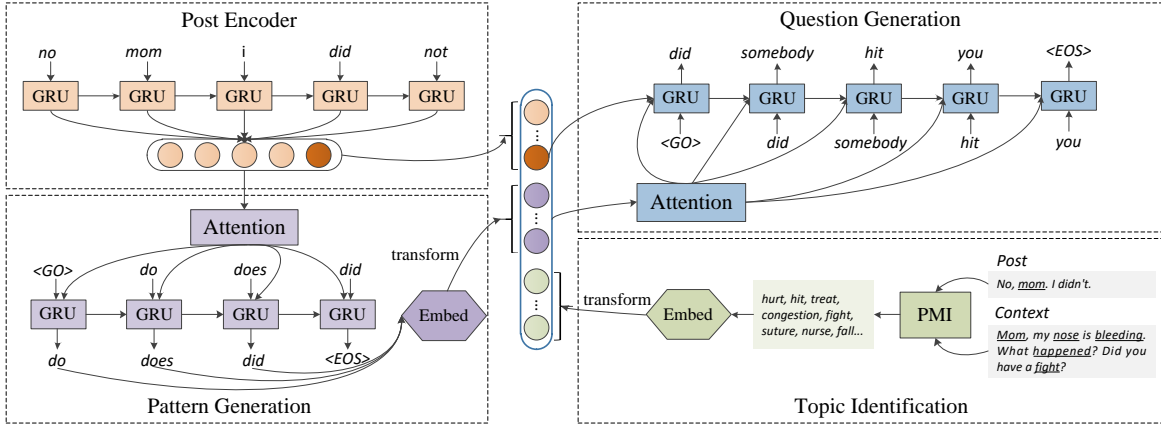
Post Encoder

no mom i did not

GRU GRU GRU GRU GRU

Pattern Generation

Attention

<GO> do does did

GRU GRU GRU GRU

do does did <EOS>

transform

Embed

Question Generation

did somebody hit you <EOS>

GRU GRU GRU GRU GRU

<GO> did somebody hit you

Attention

Topic Identification

transform

Embed

hurt, hit, treat, congestion, fight, suture, nurse, fall...

PMI

Post

No, mom. I didn't.

Context

Mom, my nose is bleeding. What happened? Did you have a fight?